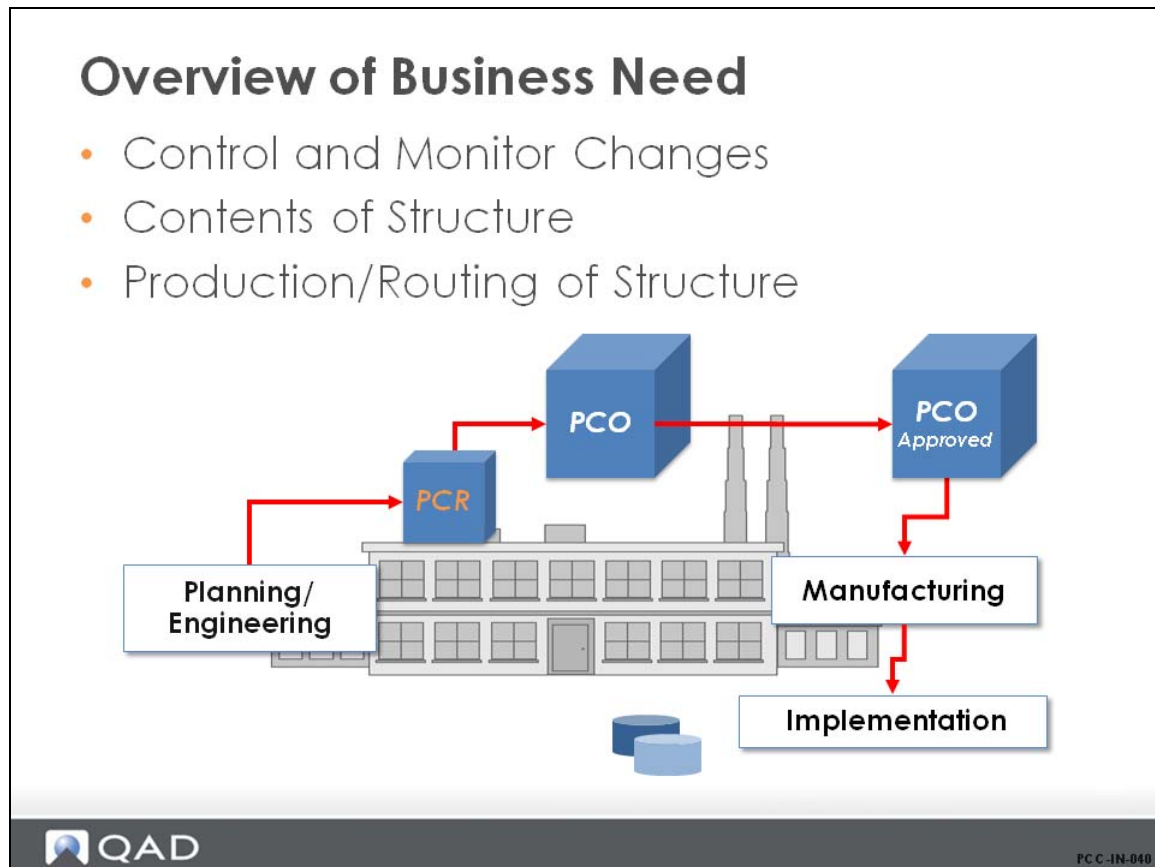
Overview of Business Need

- Control and Monitor Changes
- Contents of Structure
- Production/Routing of Structure

PCO

PCO
Approved

PCR

Planning/
Engineering

Manufacturing

Implementation

QAD

PCC-IN-040